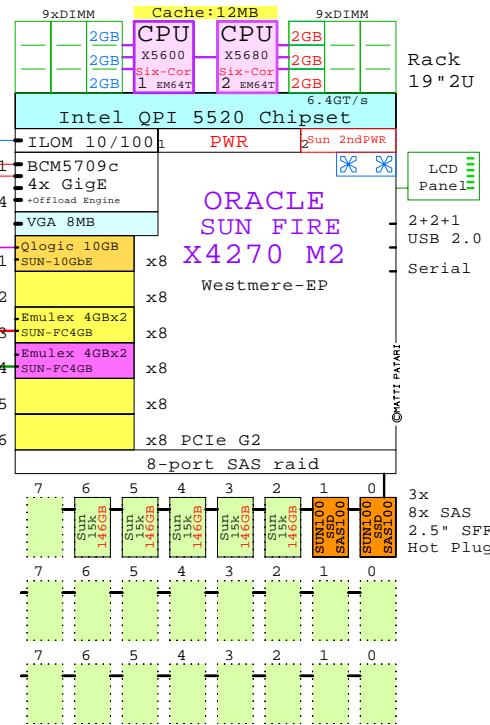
9xDIMM
Cache:12MB
9xDIMM

2GB
2GB
2GB

CPU
X5600
Six-Cor
1 EM64T

CPU
X5680
Six-Cor
2 EM64T

2GB
2GB
2GB

Rack
19"2U

6.4GT/s
Intel QPI 5520 Chipset

ILOM 10/100
1 PWR 2
Sun 2ndPWR

1 BCM5709c
4x GigE
+Offload Engine
4

LCD
Panel

VGA 8MB

ORACLE
SUN FIRE
X4270 M2
Westmere-EP

2+2+1
USB 2.0

Serial

Qlogic 10GB
1 SUN-10GbE
x8

2
x8

Emulex 4GBx2
3 SUN-FC4GB
x8

Emulex 4GBx2
4 SUN-FC4GB
x8

5
x8

6
x8 PCIe G2

©MATTI PATARI

8-port SAS raid

7
6
Sun 15k 146GB
5
Sun 15k 146GB
4
Sun 15k 146GB
3
Sun 15k 146GB
2
Sun 15k 146GB
1
SUN100 SSD SAS100
0
SUN100 SSD SAS100

3x
8x SAS
2.5" SFF
Hot Plug

7 6 5 4 3 2 1 0

7 6 5 4 3 2 1 0